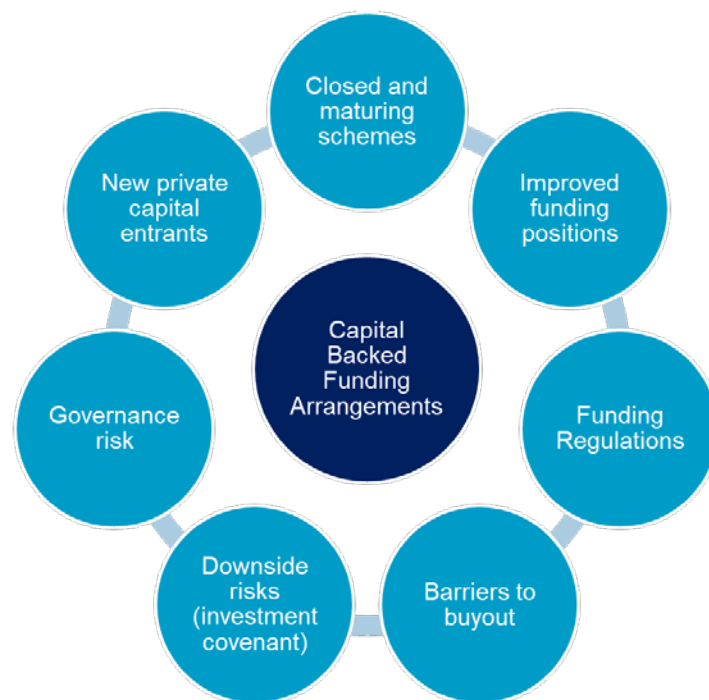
Closed and maturing schemes

Improved funding positions

Funding Regulations

Barriers to buyout

Downside risks (investment covenant)

Governance risk

New private capital entrants

Capital Backed Funding Arrangements